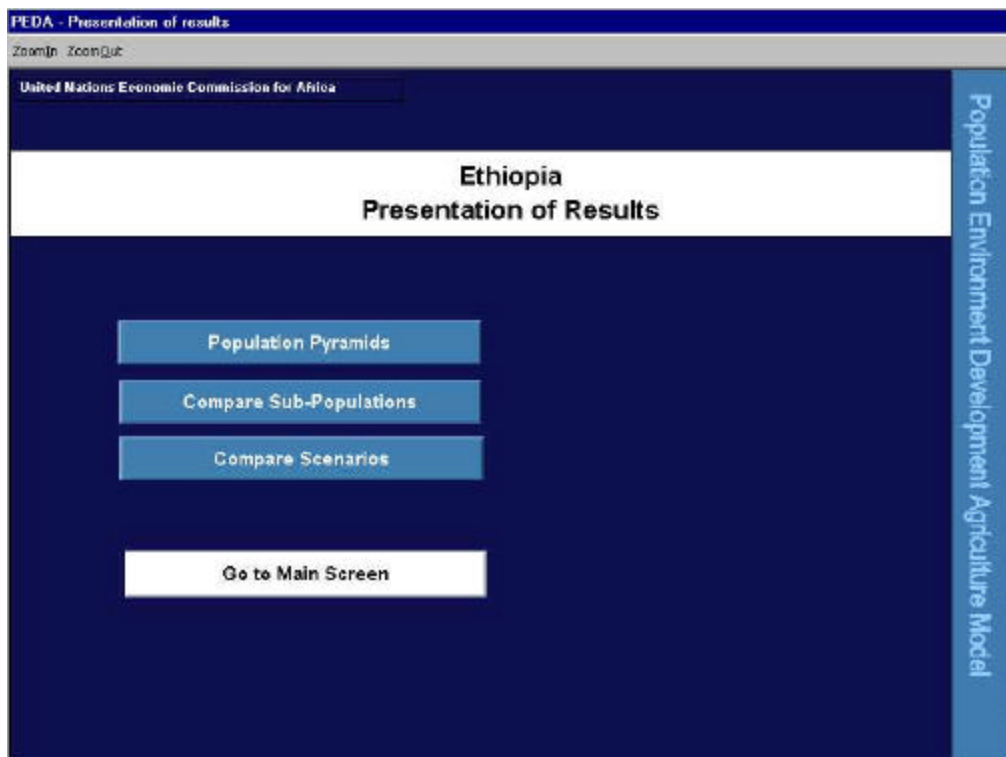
PEDA - Presentation of results

ZoomIn ZoomOut

United Nations Economic Commission for Africa

Ethiopia
Presentation of Results

Population Pyramids

Compare Sub-Populations

Compare Scenarios

Go to Main Screen

Population Environment Development Agriculture Model